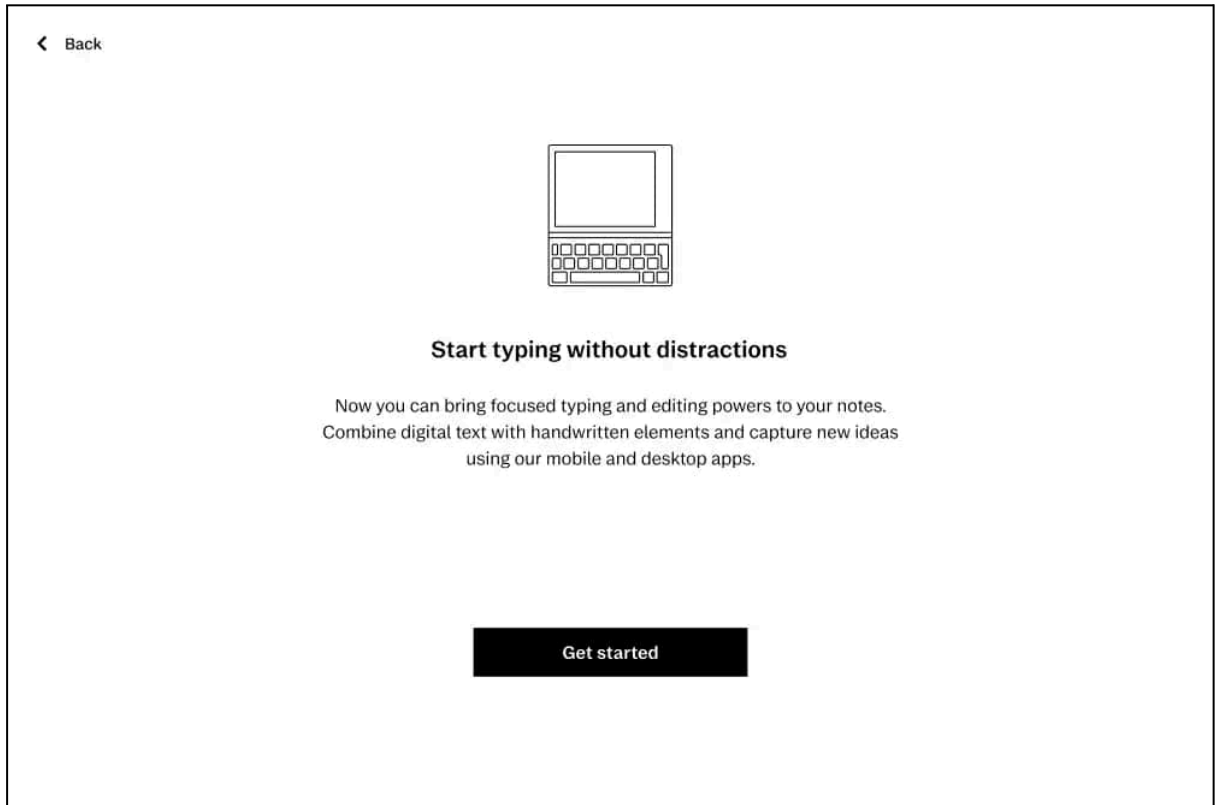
Back

Start typing without distractions

Now you can bring focused typing and editing powers to your notes. Combine digital text with handwritten elements and capture new ideas using our mobile and desktop apps.

Get started